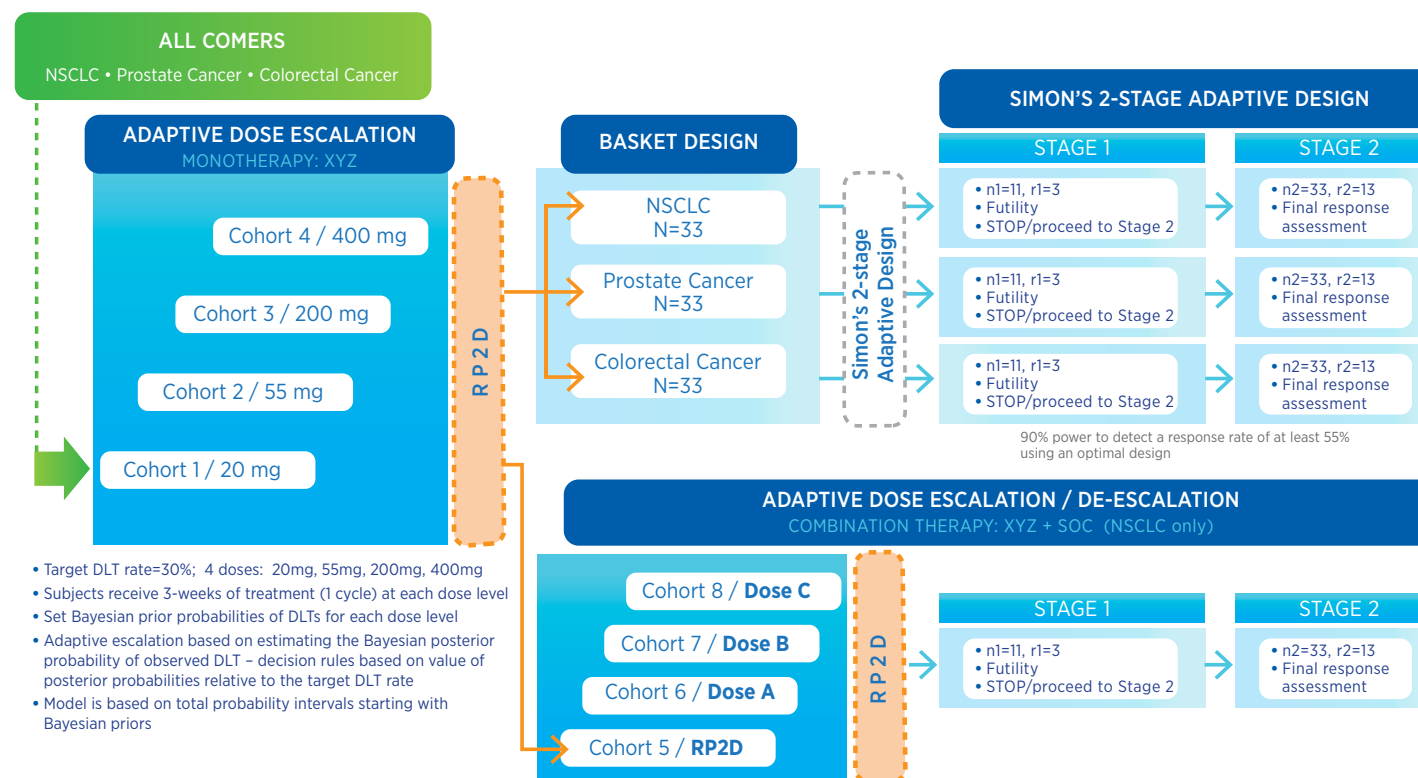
ALL COMERS
NSCLC • Prostate Cancer • Colorectal Cancer

ADAPTIVE DOSE ESCALATION
MONOTHERAPY: XYZ

Cohort 4 / 400 mg
Cohort 3 / 200 mg
Cohort 2 / 55 mg
Cohort 1 / 20 mg

RP2D

• Target DLT rate=30%; 4 doses: 20mg, 55mg, 200mg, 400mg
• Subjects receive 3-weeks of treatment (1 cycle) at each dose level
• Set Bayesian prior probabilities of DLTs for each dose level
• Adaptive escalation based on estimating the Bayesian posterior probability of observed DLT – decision rules based on value of posterior probabilities relative to the target DLT rate
• Model is based on total probability intervals starting with Bayesian priors

BASKET DESIGN
NSCLC
N=33
Prostate Cancer
N=33
Colorectal Cancer
N=33

Simon's 2-stage Adaptive Design

SIMON'S 2-STAGE ADAPTIVE DESIGN
STAGE 1
STAGE 2
• n1=11, r1=3
• Futility
• STOP/proceed to Stage 2
• n2=33, r2=13
• Final response assessment
• n1=11, r1=3
• Futility
• STOP/proceed to Stage 2
• n2=33, r2=13
• Final response assessment
• n1=11, r1=3
• Futility
• STOP/proceed to Stage 2
• n2=33, r2=13
• Final response assessment
90% power to detect a response rate of at least 55% using an optimal design

ADAPTIVE DOSE ESCALATION / DE-ESCALATION
COMBINATION THERAPY: XYZ + SOC (NSCLC only)

Cohort 8 / Dose C
Cohort 7 / Dose B
Cohort 6 / Dose A
Cohort 5 / RP2D

RP2D

STAGE 1
STAGE 2
• n1=11, r1=3
• Futility
• STOP/proceed to Stage 2
• n2=33, r2=13
• Final response assessment